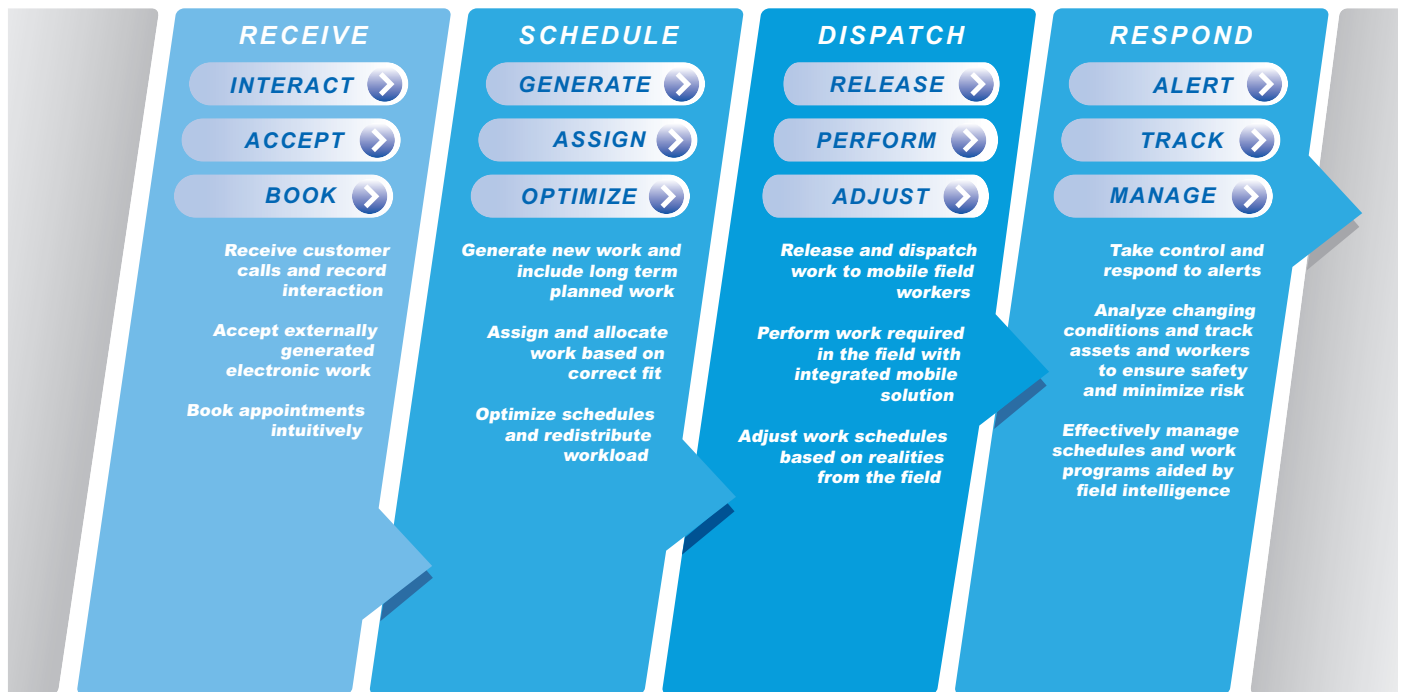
RECEIVE

INTERACT

ACCEPT

BOOK

Receive customer calls and record interaction

Accept externally generated electronic work

Book appointments intuitively

SCHEDULE

GENERATE

ASSIGN

OPTIMIZE

Generate new work and include long term planned work

Assign and allocate work based on correct fit

Optimize schedules and redistribute workload

DISPATCH

RELEASE

PERFORM

ADJUST

Release and dispatch work to mobile field workers

Perform work required in the field with integrated mobile solution

Adjust work schedules based on realities from the field

RESPOND

ALERT

TRACK

MANAGE

Take control and respond to alerts

Analyze changing conditions and track assets and workers to ensure safety and minimize risk

Effectively manage schedules and work programs aided by field intelligence